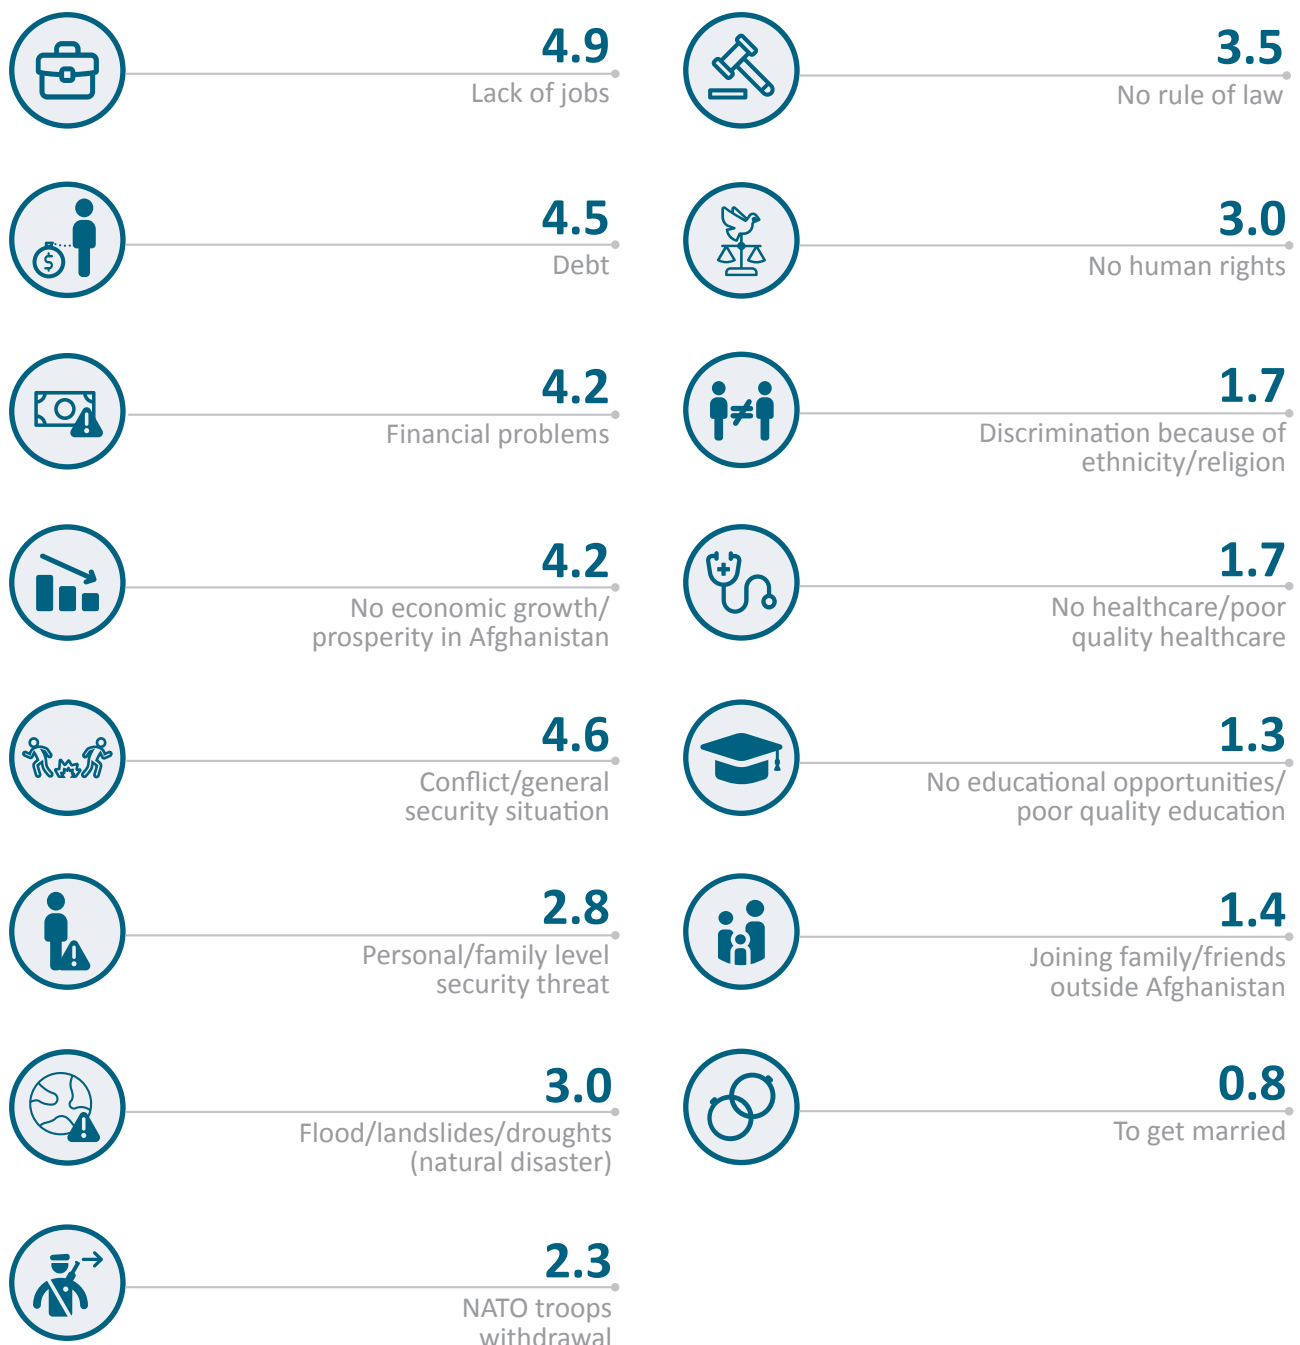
4.9
Lack of jobs

4.5
Debt

4.2
Financial problems

4.2
No economic growth/ prosperity in Afghanistan

4.6
Conflict/general security situation

2.8
Personal/family level security threat

3.0
Flood/landslides/droughts (natural disaster)

2.3
NATO troops withdrawal

3.5
No rule of law

3.0
No human rights

1.7
Discrimination because of ethnicity/religion

1.7
No healthcare/poor quality healthcare

1.3
No educational opportunities/ poor quality education

1.4
Joining family/friends outside Afghanistan

0.8
To get married